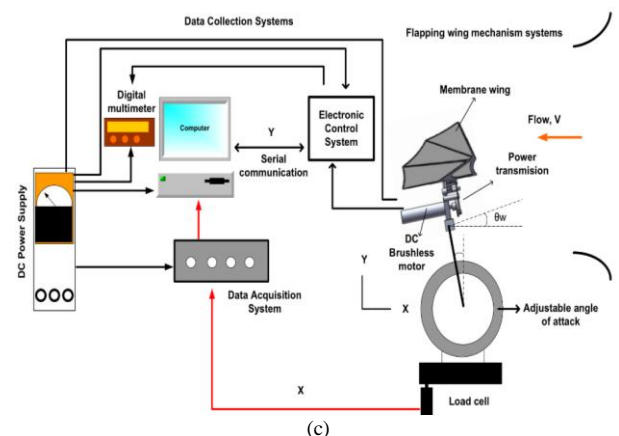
Data Collection Systems

Flapping wing mechanism systems

Digital multimeter

Computer

Y

Serial communication

Electronic Control System

Membrane wing

Flow, V

Power transmision

$\theta_w$

DC Brushless motor

DC Power Supply

Data Acquisition System

Y

X

Adjustable angle of attack

X

Load cell

(c)